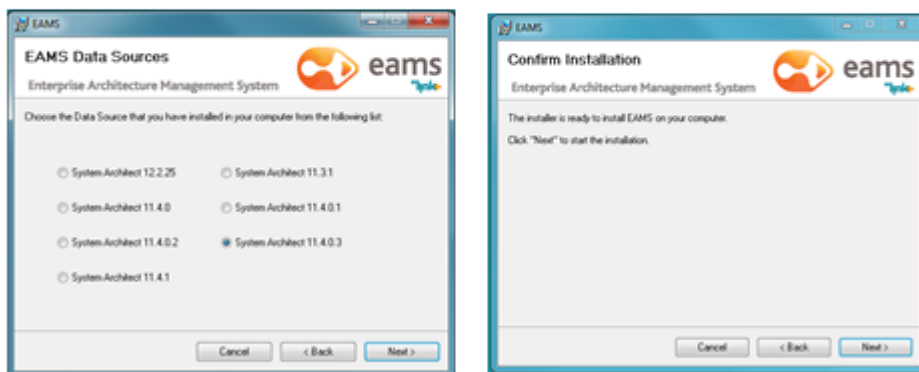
EAMS

EAMS Data Sources

Enterprise Architecture Management System

eams

Choose the Data Source that you have installed in your computer from the following list:

System Architect 12.2.25
System Architect 11.3.1
System Architect 11.4.0
System Architect 11.4.0.1
System Architect 11.4.0.2
System Architect 11.4.0.3
System Architect 11.4.1

Cancel
< Back
Next >

EAMS

Confirm Installation

Enterprise Architecture Management System

eams

The installer is ready to install EAMS on your computer.

Click "Next" to start the installation.

Cancel
< Back
Next >